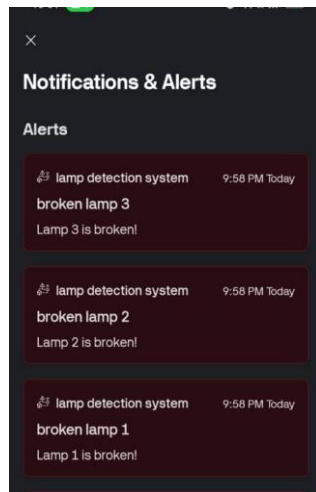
×

Notifications & Alerts

Alerts

lamp detection system 9:58 PM Today
broken lamp 3
Lamp 3 is broken!

lamp detection system 9:58 PM Today
broken lamp 2
Lamp 2 is broken!

lamp detection system 9:58 PM Today
broken lamp 1
Lamp 1 is broken!